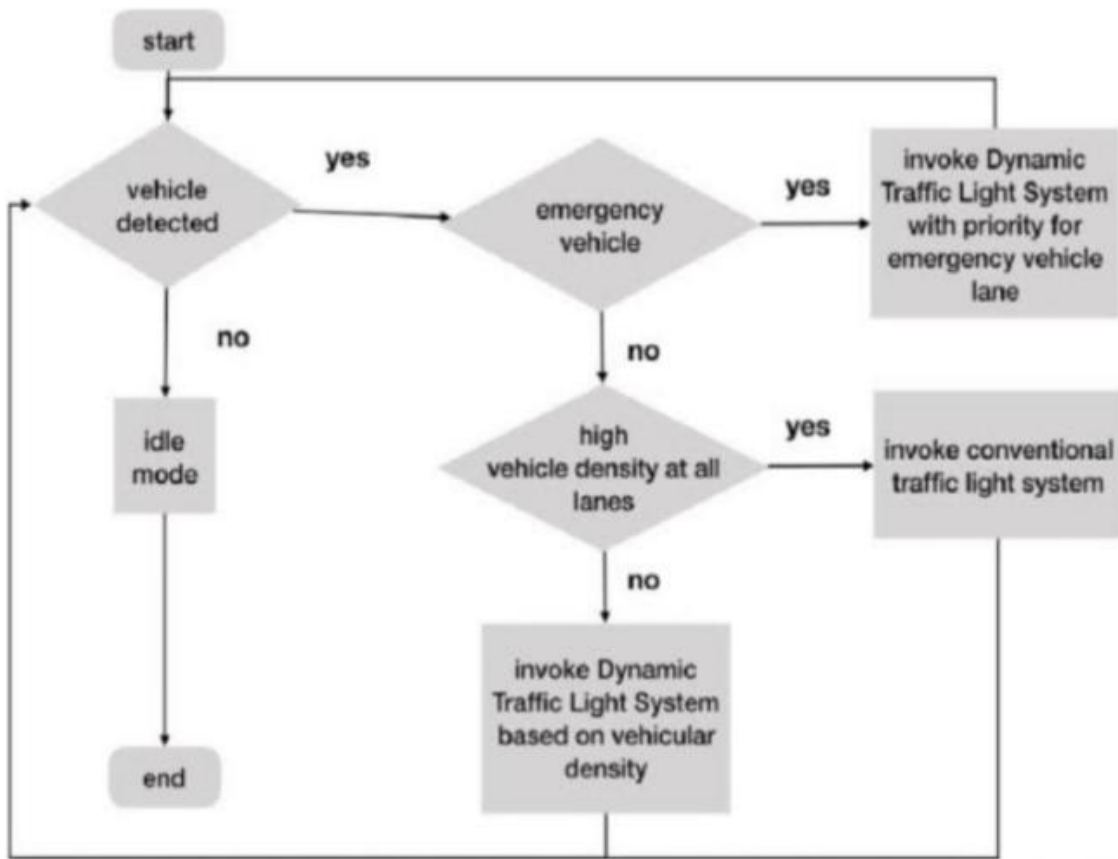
start

vehicle detected

yes

emergency vehicle

yes

invoke Dynamic Traffic Light System with priority for emergency vehicle lane

no

no

idle mode

high vehicle density at all lanes

yes

invoke conventional traffic light system

no

invoke Dynamic Traffic Light System based on vehicular density

end